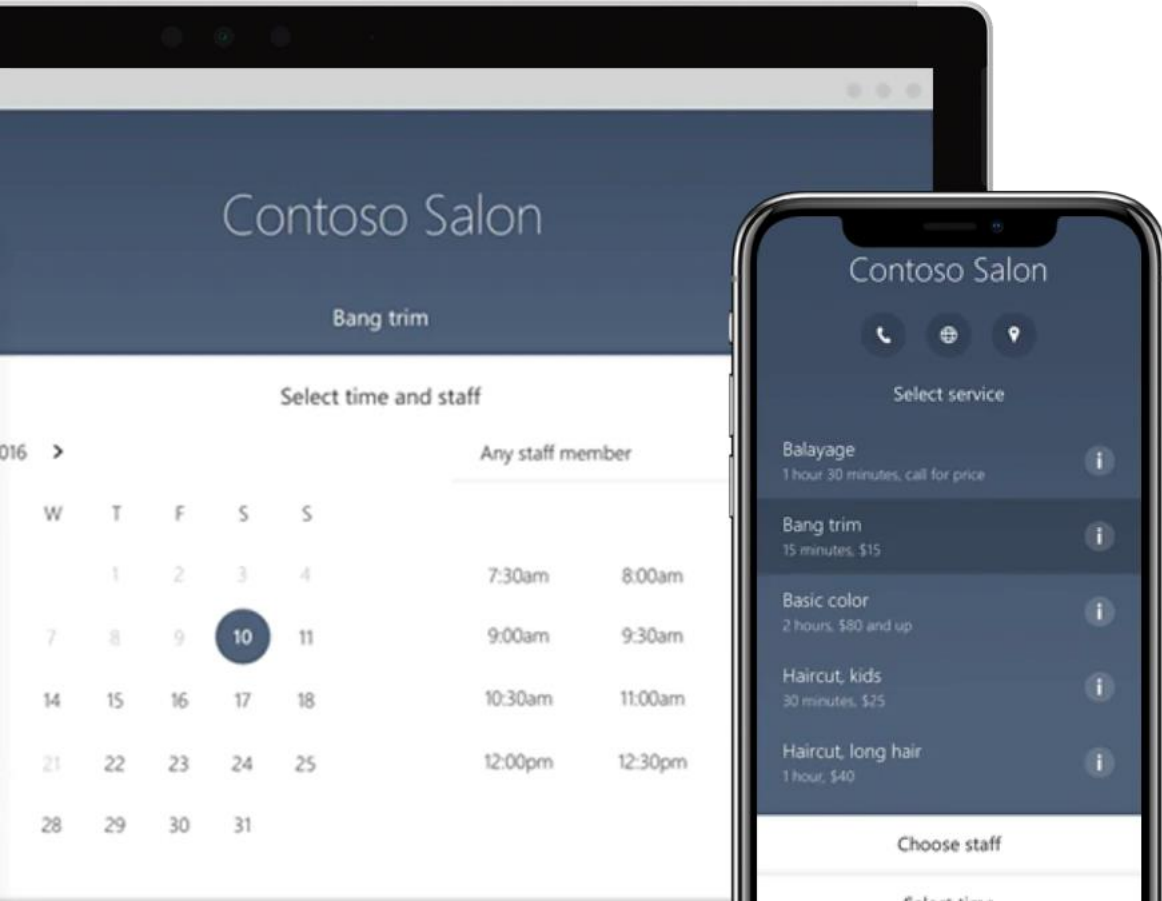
Contoso Salon

Bang trim

Select time and staff

016 >

Any staff member

| W | T | F | S | S |
|---|---|---|---|---|
| | 1 | 2 | 3 | 4 |
| 7 | 8 | 9 | 10 | 11 |
| 14 | 15 | 16 | 17 | 18 |
| 21 | 22 | 23 | 24 | 25 |
| 28 | 29 | 30 | 31 | |

7:30am 8:00am
9:00am 9:30am
10:30am 11:00am
12:00pm 12:30pm

Contoso Salon

Select service

Balayage
1 hour 30 minutes, call for price

Bang trim
15 minutes, $15

Basic color
2 hours, $80 and up

Haircut, kids
30 minutes, $25

Haircut, long hair
1 hour, $40

Choose staff

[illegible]